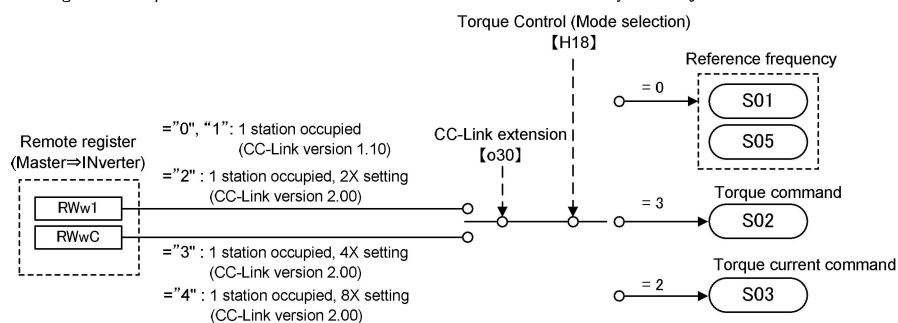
Torque Control (Mode selection)
【H18】

Reference frequency

= 0

S01

S05

Remote register
(Master⇒INverter)

="0", "1": 1 station occupied
(CC-Link version 1.10)

="2" : 1 station occupied, 2X setting
(CC-Link version 2.00)

CC-Link extension
【o30】

RWw1

RWwC

= 3

Torque command

S02

="3" : 1 station occupied, 4X setting
(CC-Link version 2.00)

="4" : 1 station occupied, 8X setting
(CC-Link version 2.00)

Torque current command

= 2

S03